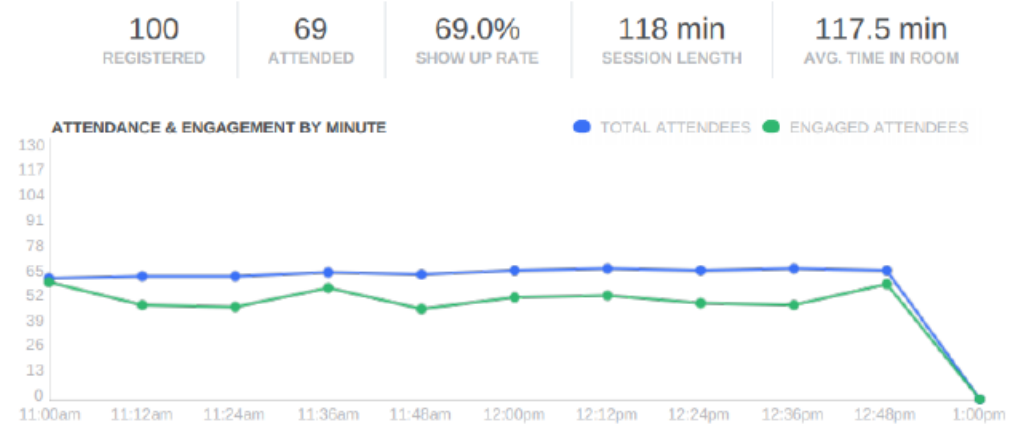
100
REGISTERED

69
ATTENDED

69.0%
SHOW UP RATE

118 min
SESSION LENGTH

117.5 min
AVG. TIME IN ROOM

ATTENDANCE & ENGAGEMENT BY MINUTE

TOTAL ATTENDEES
ENGAGED ATTENDEES

130
117
104
91
78
65
52
39
26
13
0

11:00am
11:12am
11:24am
11:36am
11:48am
12:00pm
12:12pm
12:24pm
12:36pm
12:48pm
1:00pm